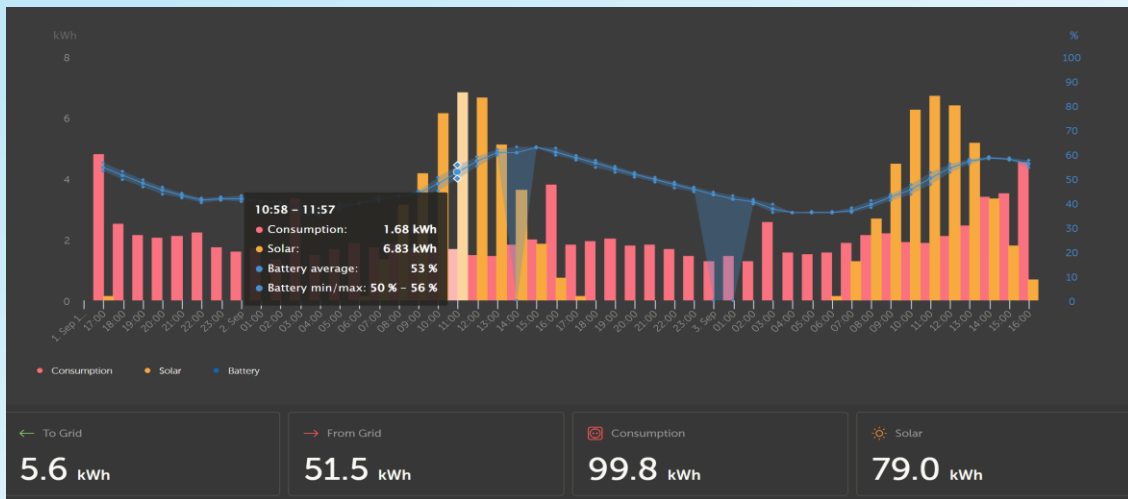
kWh
8
6
4
2
0

%
100
90
80
70
60
50
40
30
20
10
0

1. Sep 1. 17:00 18:00 19:00 20:00 21:00 22:00 23:00 2. Sep 01:00 02:00 03:00 04:00 05:00 06:00 07:00 08:00 09:00 10:00 11:00 12:00 13:00 14:00 15:00 16:00 17:00 18:00 19:00 20:00 21:00 22:00 23:00 3. Sep 01:00 02:00 03:00 04:00 05:00 06:00 07:00 08:00 09:00 10:00 11:00 12:00 13:00 14:00 15:00 16:00

10:58 – 11:57
Consumption: 1.68 kWh
Solar: 6.83 kWh
Battery average: 53 %
Battery min/max: 50 % – 56 %

Consumption
Solar
Battery

To Grid
5.6 kWh

From Grid
51.5 kWh

Consumption
99.8 kWh

Solar
79.0 kWh